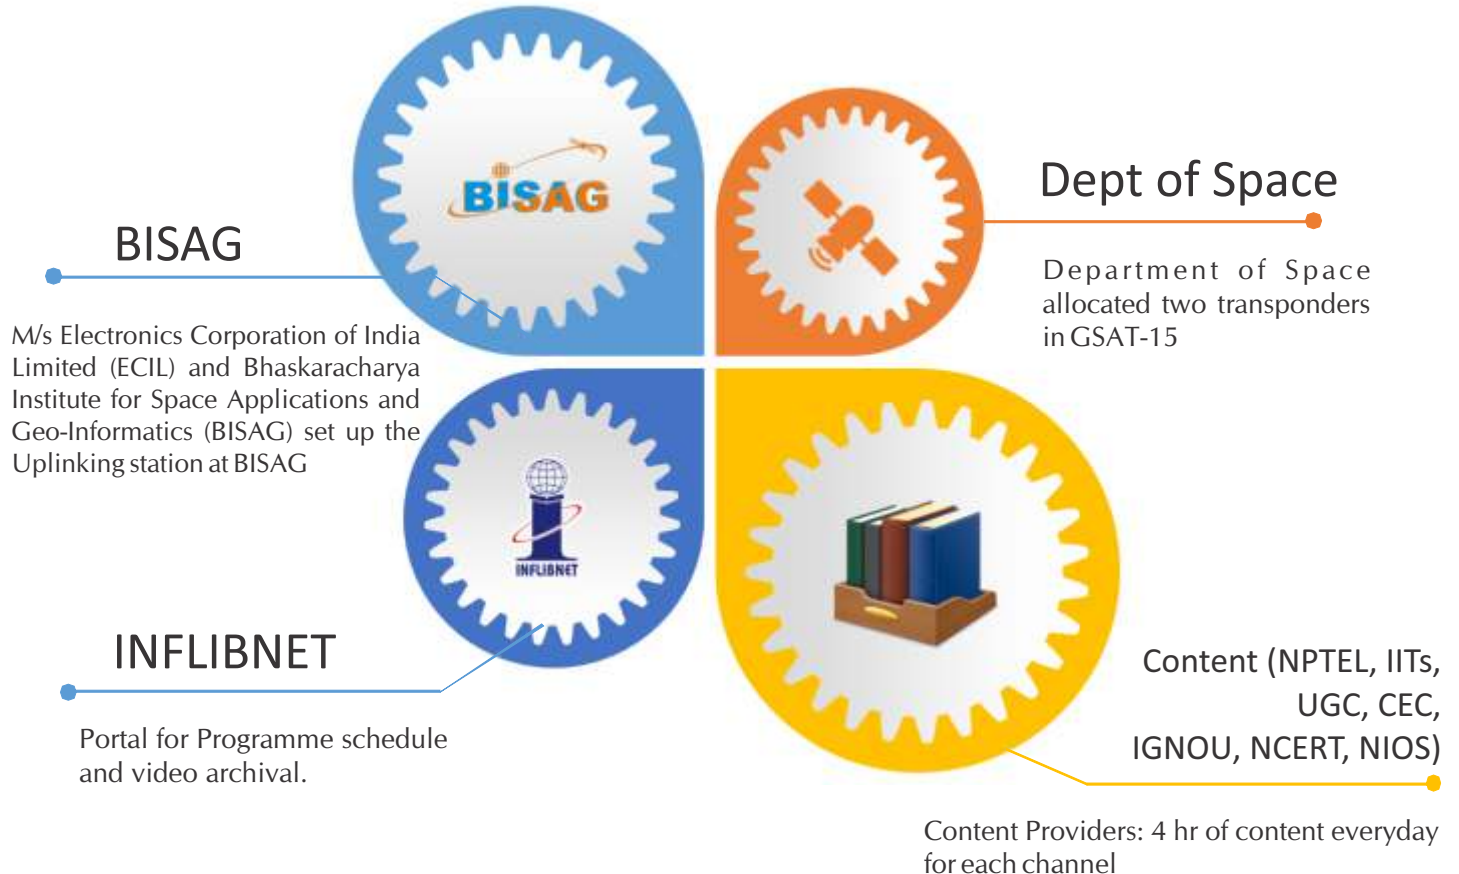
BISAG

BISAG

M/s Electronics Corporation of India Limited (ECIL) and Bhaskaracharya Institute for Space Applications and Geo-Informatics (BISAG) set up the Uplinking station at BISAG

Dept of Space

Department of Space allocated two transponders in GSAT-15

INFLIBNET

INFLIBNET

Portal for Programme schedule and video archival.

Content (NPTEL, IITs, UGC, CEC, IGNOU, NCERT, NIOS)

Content Providers: 4 hr of content everyday for each channel